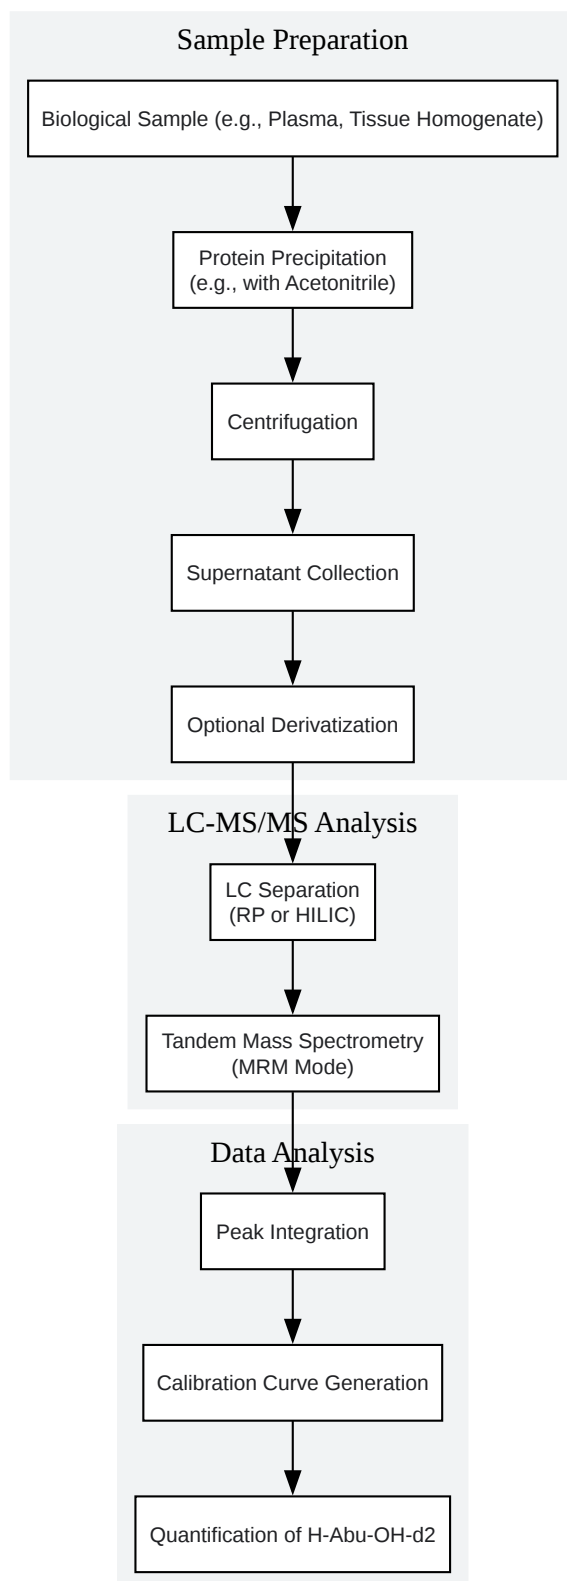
Sample Preparation

Biological Sample (e.g., Plasma, Tissue Homogenate)

Protein Precipitation (e.g., with Acetonitrile)

Centrifugation

Supernatant Collection

Optional Derivatization

LC-MS/MS Analysis

LC Separation (RP or HILIC)

Tandem Mass Spectrometry (MRM Mode)

Data Analysis

Peak Integration

Calibration Curve Generation

Quantification of H-Abu-OH-d2